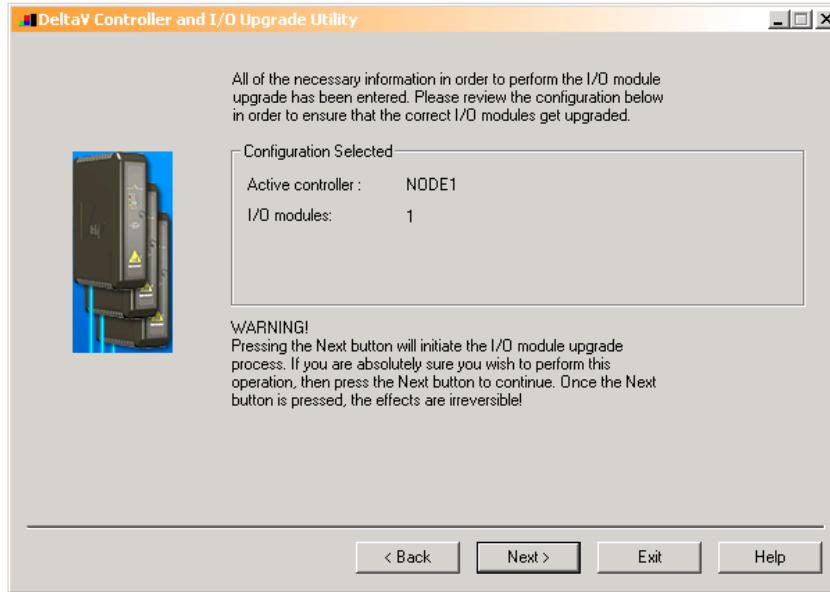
DeltaV Controller and I/O Upgrade Utility

All of the necessary information in order to perform the I/O module upgrade has been entered. Please review the configuration below in order to ensure that the correct I/O modules get upgraded.

Configuration Selected

Active controller : NODE1

I/O modules: 1

WARNING!
Pressing the Next button will initiate the I/O module upgrade process. If you are absolutely sure you wish to perform this operation, then press the Next button to continue. Once the Next button is pressed, the effects are irreversible!

< Back

Next >

Exit

Help